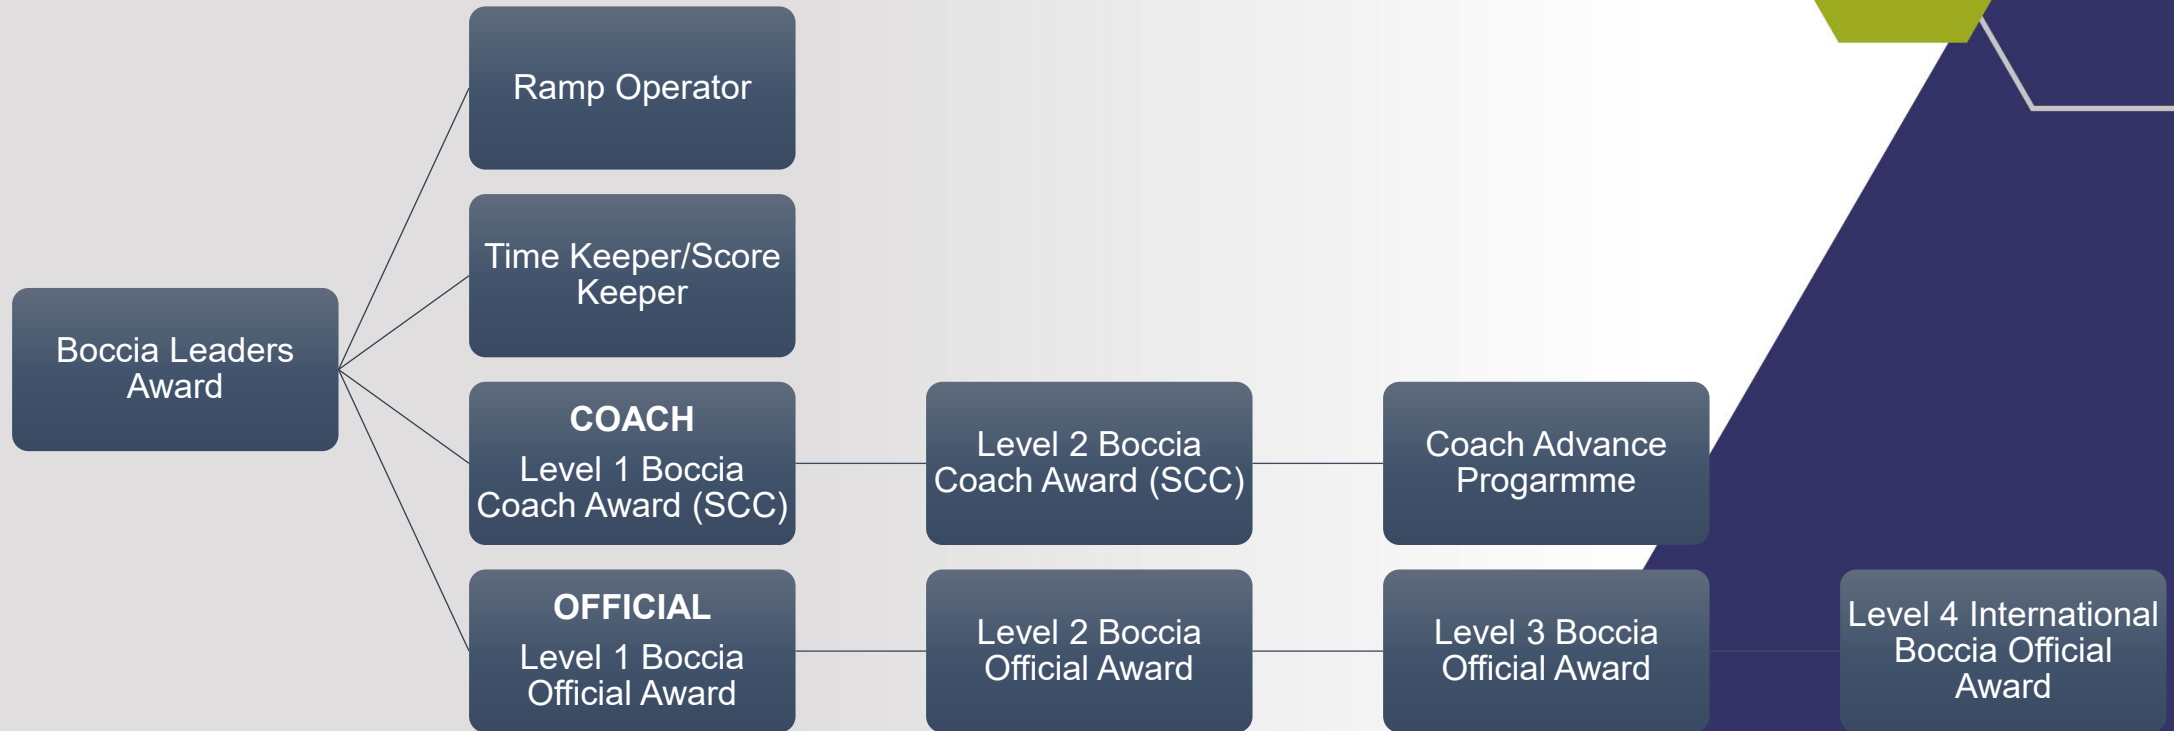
Boccia Leaders Award

Ramp Operator

Time Keeper/Score Keeper

COACH
Level 1 Boccia Coach Award (SCC)

Level 2 Boccia Coach Award (SCC)

Coach Advance Progarmme

OFFICIAL
Level 1 Boccia Official Award

Level 2 Boccia Official Award

Level 3 Boccia Official Award

Level 4 International Boccia Official Award